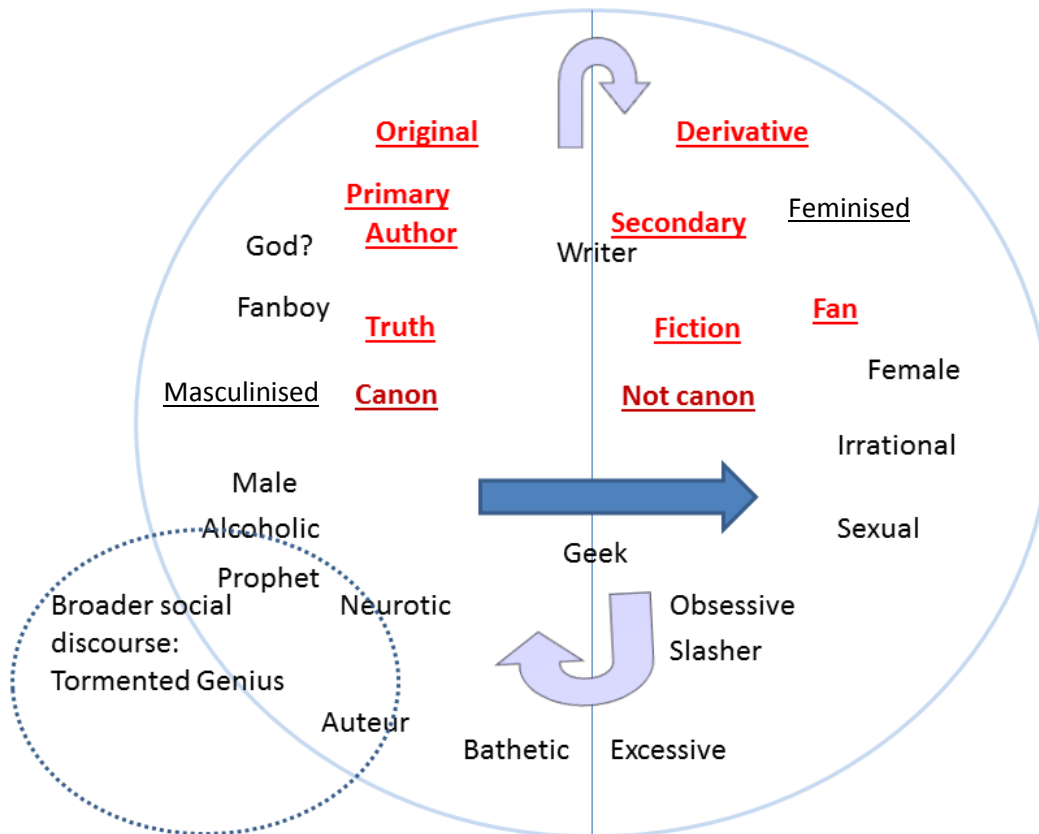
Original

Derivative

Primary

Author

Secondary

Feminised

God?

Writer

Fanboy

Truth

Fiction

Fan

Female

Masculinised

Canon

Not canon

Irrational

Male

Alcoholic

Sexual

Geek

Prophet

Broader social discourse: Tormented Genius

Neurotic

Obsessive

Slasher

Auteur

Bathetic

Excessive